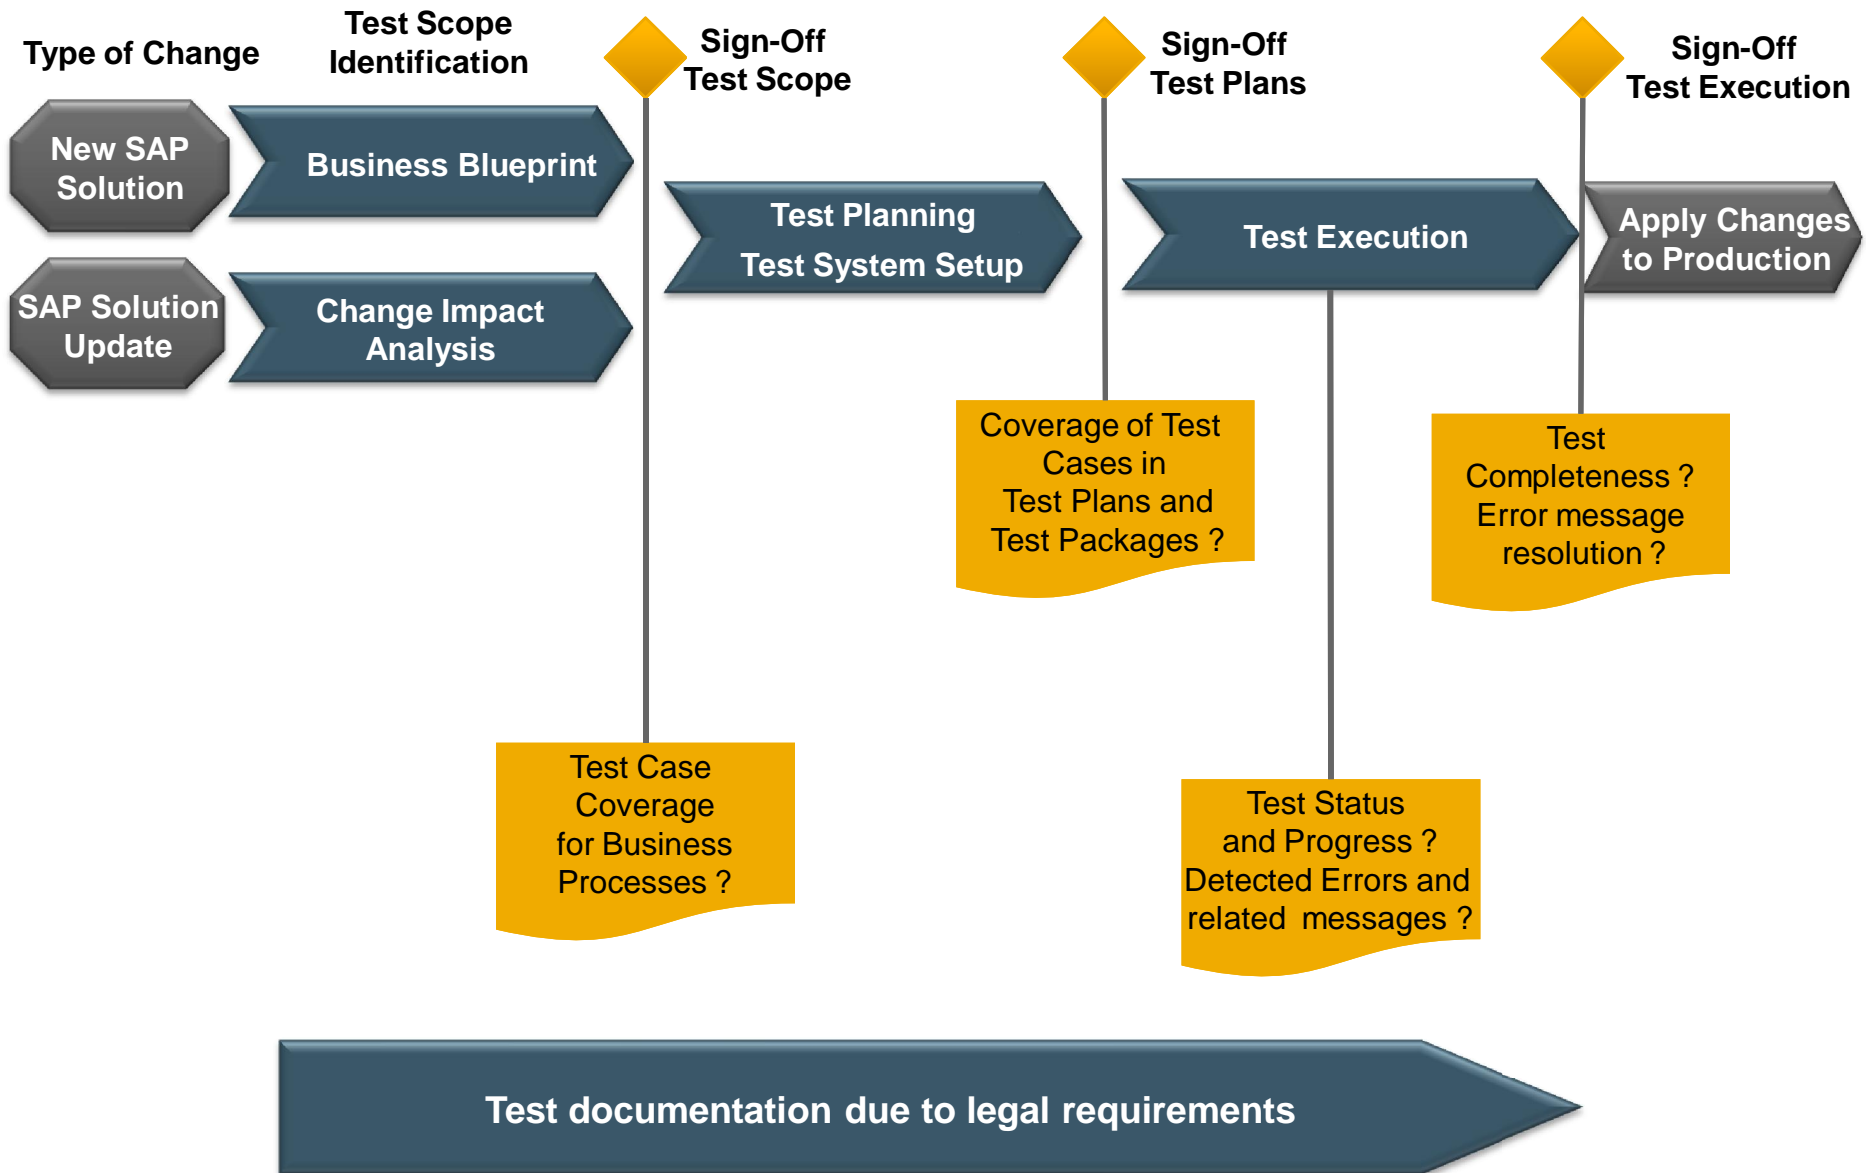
Type of Change

Test Scope Identification

Sign-Off Test Scope

Sign-Off Test Plans

Sign-Off Test Execution

New SAP Solution

Business Blueprint

SAP Solution Update

Change Impact Analysis

Test Planning
Test System Setup

Test Execution

Apply Changes to Production

Coverage of Test Cases in Test Plans and Test Packages ?

Test Completeness ? Error message resolution ?

Test Case Coverage for Business Processes ?

Test Status and Progress ? Detected Errors and related messages ?

Test documentation due to legal requirements